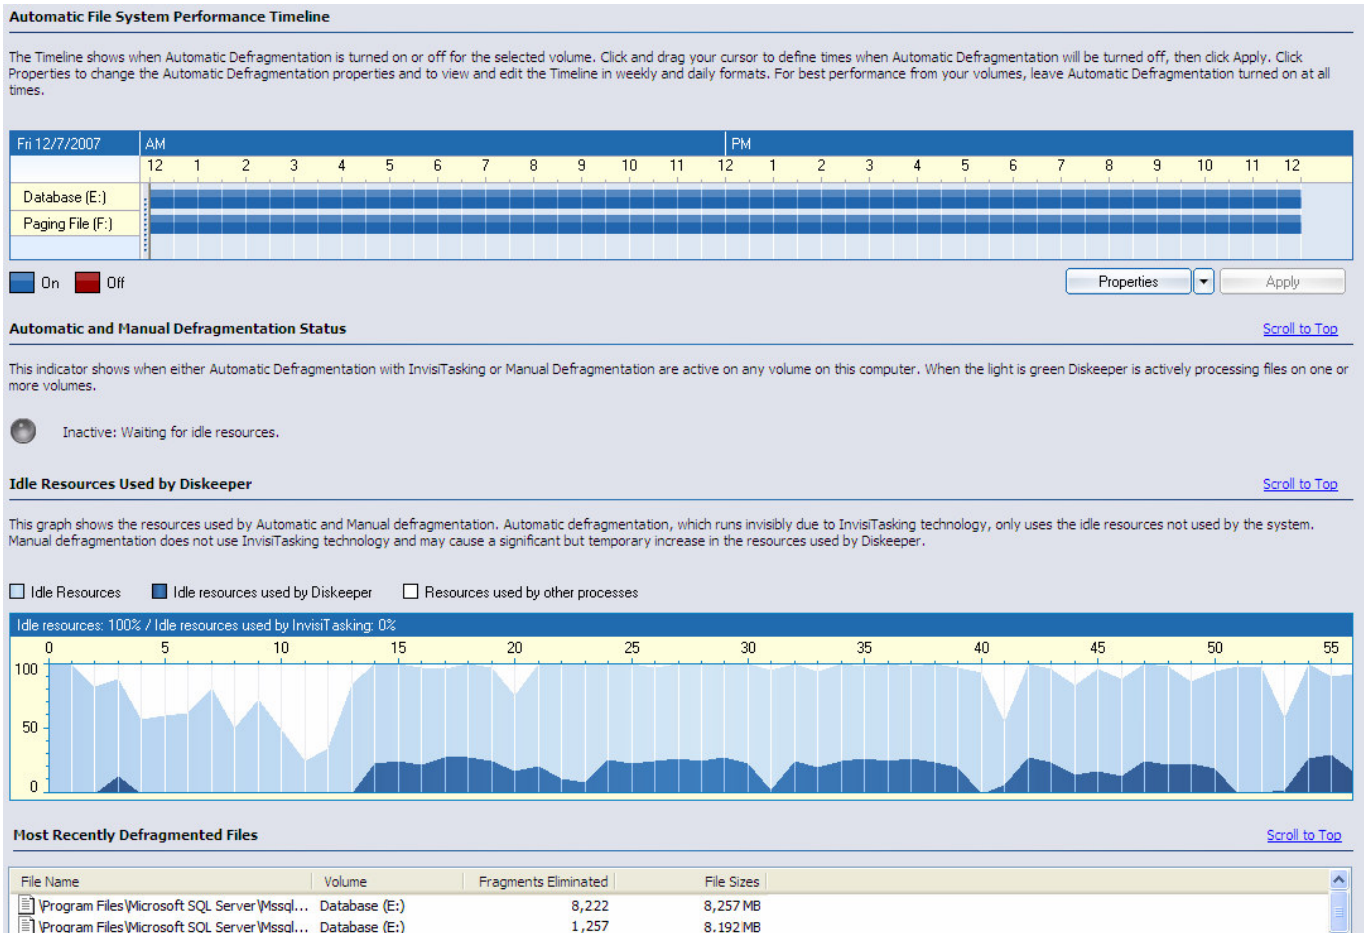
Automatic File System Performance Timeline

The Timeline shows when Automatic Defragmentation is turned on or off for the selected volume. Click and drag your cursor to define times when Automatic Defragmentation will be turned off, then click Apply. Click Properties to change the Automatic Defragmentation properties and to view and edit the Timeline in weekly and daily formats. For best performance from your volumes, leave Automatic Defragmentation turned on at all times.

| Fri 12/7/2007 | AM 12 1 2 3 4 5 6 7 8 9 10 11 | PM 12 1 2 3 4 5 6 7 8 9 10 11 12 |
|---|---|---|
| Database (E:) | | |
| Paging File (F:) | | |

On Off

Properties Apply

Automatic and Manual Defragmentation Status

Scroll to Top

This indicator shows when either Automatic Defragmentation with InvisiTasking or Manual Defragmentation are active on any volume on this computer. When the light is green Diskeeper is actively processing files on one or more volumes.

Inactive: Waiting for idle resources.

Idle Resources Used by Diskeeper

Scroll to Top

This graph shows the resources used by Automatic and Manual defragmentation. Automatic defragmentation, which runs invisibly due to InvisiTasking technology, only uses the idle resources not used by the system. Manual defragmentation does not use InvisiTasking technology and may cause a significant but temporary increase in the resources used by Diskeeper.

Idle Resources Idle resources used by Diskeeper Resources used by other processes

Idle resources: 100% / Idle resources used by InvisiTasking: 0%

0 5 10 15 20 25 30 35 40 45 50 55

100
50
0

Most Recently Defragmented Files

Scroll to Top

| File Name | Volume | Fragments Eliminated | File Sizes |
|---|---|---|---|
| \Program Files\Microsoft SQL Server\Mssql... | Database (E:) | 8,222 | 8,257 MB |
| \Program Files\Microsoft SQL Server\Mssql... | Database (E:) | 1,257 | 8,192 MB |